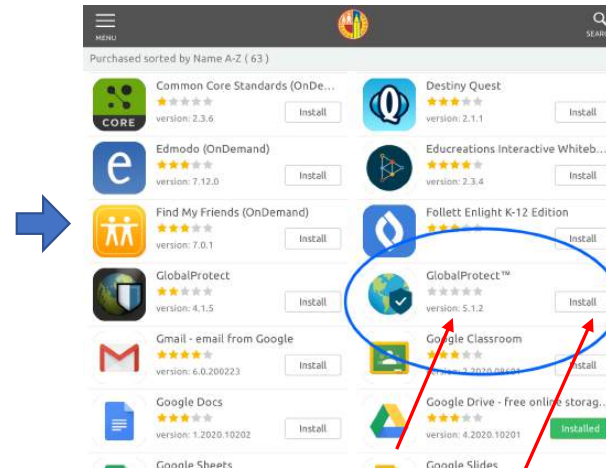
MENU

SEAR

Purchased sorted by Name A-Z ( 63 )

CORE

Common Core Standards (OnDe...

version: 2.3.6

Install

Destiny Quest

version: 2.1.1

Install

Edmodo (OnDemand)

version: 7.12.0

Install

Educreations Interactive Whiteb...

version: 2.3.4

Install

Find My Friends (OnDemand)

version: 7.0.1

Install

Follett Enlight K-12 Edition

Install

GlobalProtect

version: 4.1.5

Install

GlobalProtect™

version: 5.1.2

Install

Gmail - email from Google

version: 6.0.200223

Install

Google Classroom

version: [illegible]

Install

Google Docs

version: 1.2020.10202

Install

Google Drive - free online storag...

version: 4.2020.10201

Installed

Google Sheets

Google Slides